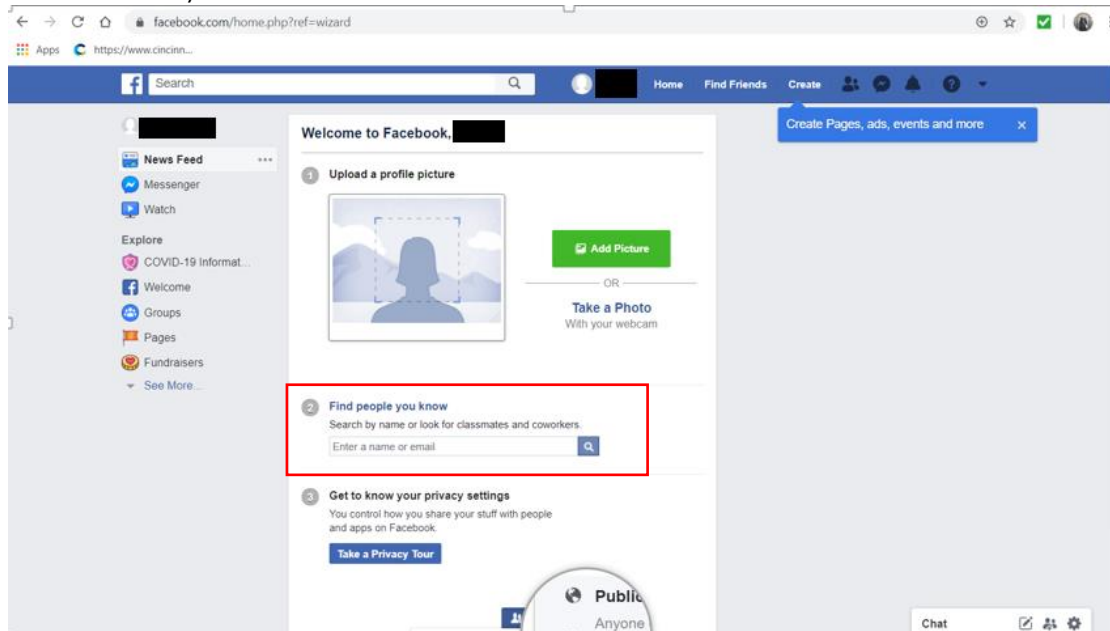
facebook.com/home.php?ref=wizard

Apps https://www.cincinn...

Search

Home Find Friends Create

Create Pages, ads, events and more

News Feed

Messenger

Watch

Explore

COVID-19 Informat...

Welcome

Groups

Pages

Fundraisers

See More...

Welcome to Facebook,

1 Upload a profile picture

Add Picture

OR

Take a Photo

With your webcam

2 Find people you know

Search by name or look for classmates and coworkers.

Enter a name or email

3 Get to know your privacy settings

You control how you share your stuff with people and apps on Facebook.

Take a Privacy Tour

Public

Anyone

Chat